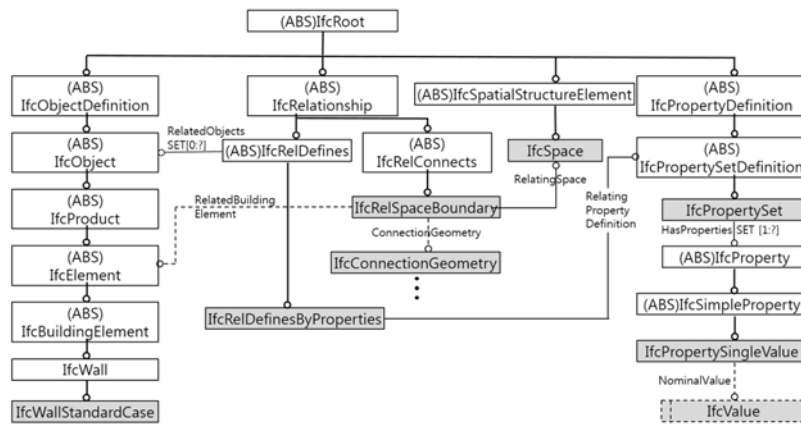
(ABS)IfcRoot

(ABS) IfcObjectDefinition

(ABS) IfcRelationship

(ABS)IfcSpatialStructureElement

(ABS) IfcPropertyDefinition

RelatedObjects SET[0:?]

(ABS) IfcObject

(ABS)IfcRelDefines

(ABS) IfcRelConnects

IfcSpace

(ABS) IfcPropertySetDefinition

RelatingSpace

Relating Property Definition

RelatedBuilding Element

(ABS) IfcProduct

IfcRelSpaceBoundary

IfcPropertySet

HasProperties SET [1:?]

ConnectionGeometry

(ABS) IfcElement

IfcConnectionGeometry

(ABS)IfcProperty

(ABS) IfcBuildingElement

IfcRelDefinesByProperties

(ABS)IfcSimpleProperty

IfcWall

IfcPropertySingleValue

NominalValue

IfcWallStandardCase

IfcValue